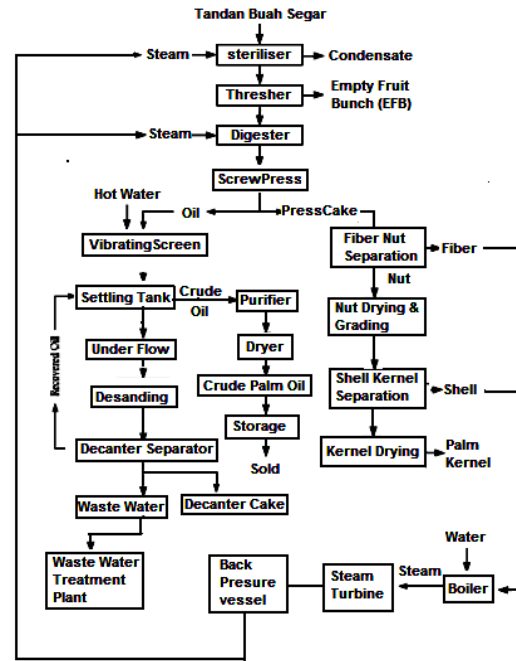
Tandan Buah Segar
Steam
steriliser
Condensate
Thresher
Empty Fruit Bunch (EFB)
Steam
Digester
ScrewPress
Hot Water
Oil
PressCake
VibratingScreen
Fiber Nut Separation
Fiber
Nut
Settling Tank
Crude Oil
Purifier
Nut Drying & Grading
Recovered Oil
Under Flow
Dryer
Desanding
Crude Palm Oil
Shell Kernel Separation
Shell
Storage
Decanter Separator
Kernel Drying
Palm Kernel
Sold
Waste Water
Decanter Cake
Waste Water Treatment Plant
Water
Back Presure vessel
Steam Turbine
Steam
Boiler